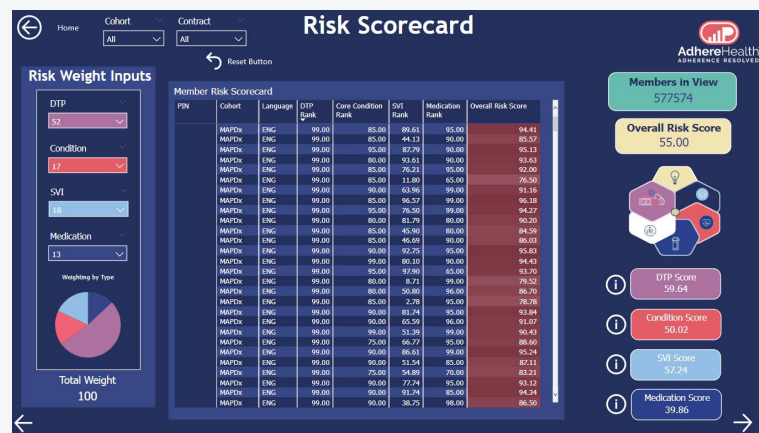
Home

Cohort
All

Contract
All

Risk Scorecard

Reset Button

AdhereHealth
ADHERENCE RESOLVED

Risk Weight Inputs

DTP
52

Condition
17

SVI
18

Medication
13

Weighting by Type

Total Weight
100

Member Risk Scorecard

| PIN | Cohort | Language | DTP Rank | Core Condition Rank | SVI Rank | Medication Rank | Overall Risk Score |
|---|---|---|---|---|---|---|---|
| | MAPDx | ENG | 99.00 | 85.00 | 89.61 | 95.00 | 94.41 |
| | MAPDx | ENG | 99.00 | 85.00 | 44.13 | 90.00 | 85.57 |
| | MAPDx | ENG | 99.00 | 95.00 | 87.79 | 90.00 | 95.13 |
| | MAPDx | ENG | 99.00 | 80.00 | 93.61 | 90.00 | 93.63 |
| | MAPDx | ENG | 99.00 | 85.00 | 76.21 | 95.00 | 92.00 |
| | MAPDx | ENG | 99.00 | 85.00 | 11.80 | 65.00 | 76.50 |
| | MAPDx | ENG | 99.00 | 90.00 | 63.96 | 99.00 | 91.16 |
| | MAPDx | ENG | 99.00 | 85.00 | 96.57 | 99.00 | 96.18 |
| | MAPDx | ENG | 99.00 | 95.00 | 76.50 | 99.00 | 94.27 |
| | MAPDx | ENG | 99.00 | 80.00 | 81.79 | 80.00 | 90.20 |
| | MAPDx | ENG | 99.00 | 85.00 | 45.90 | 80.00 | 84.59 |
| | MAPDx | ENG | 99.00 | 85.00 | 46.69 | 90.00 | 86.03 |
| | MAPDx | ENG | 99.00 | 90.00 | 92.75 | 95.00 | 95.83 |
| | MAPDx | ENG | 99.00 | 99.00 | 80.10 | 90.00 | 94.43 |
| | MAPDx | ENG | 99.00 | 95.00 | 97.90 | 65.00 | 93.70 |
| | MAPDx | ENG | 99.00 | 80.00 | 8.71 | 99.00 | 79.52 |
| | MAPDx | ENG | 99.00 | 80.00 | 50.80 | 96.00 | 86.70 |
| | MAPDx | ENG | 99.00 | 85.00 | 2.78 | 95.00 | 78.78 |
| | MAPDx | ENG | 99.00 | 90.00 | 81.74 | 95.00 | 93.84 |
| | MAPDx | ENG | 99.00 | 90.00 | 65.59 | 96.00 | 91.07 |
| | MAPDx | ENG | 99.00 | 99.00 | 51.39 | 99.00 | 90.43 |
| | MAPDx | ENG | 99.00 | 75.00 | 66.77 | 95.00 | 88.60 |
| | MAPDx | ENG | 99.00 | 90.00 | 86.61 | 99.00 | 95.24 |
| | MAPDx | ENG | 99.00 | 90.00 | 51.54 | 85.00 | 87.11 |
| | MAPDx | ENG | 99.00 | 75.00 | 54.89 | 70.00 | 83.21 |
| | MAPDx | ENG | 99.00 | 90.00 | 77.74 | 95.00 | 93.12 |
| | MAPDx | ENG | 99.00 | 90.00 | 91.74 | 85.00 | 94.34 |
| | MAPDx | ENG | 99.00 | 90.00 | 38.75 | 98.00 | 86.50 |

Members in View
577574

Overall Risk Score
55.00

DTP Score
59.64

Condition Score
50.02

SVI Score
57.24

Medication Score
39.86